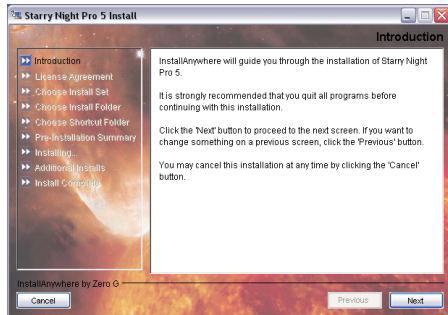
Starry Night Pro 5 Install

Introduction

Introduction
License Agreement
Choose Install Set
Choose Install Folder
Choose Shortcut Folder
Pre-Installation Summary
Installing...
Additional Installs
Install Complete

InstallAnywhere will guide you through the installation of Starry Night Pro 5.

It is strongly recommended that you quit all programs before continuing with this installation.

Click the 'Next' button to proceed to the next screen. If you want to change something on a previous screen, click the 'Previous' button.

You may cancel this installation at any time by clicking the 'Cancel' button.

InstallAnywhere by Zero G

Cancel

Previous

Next